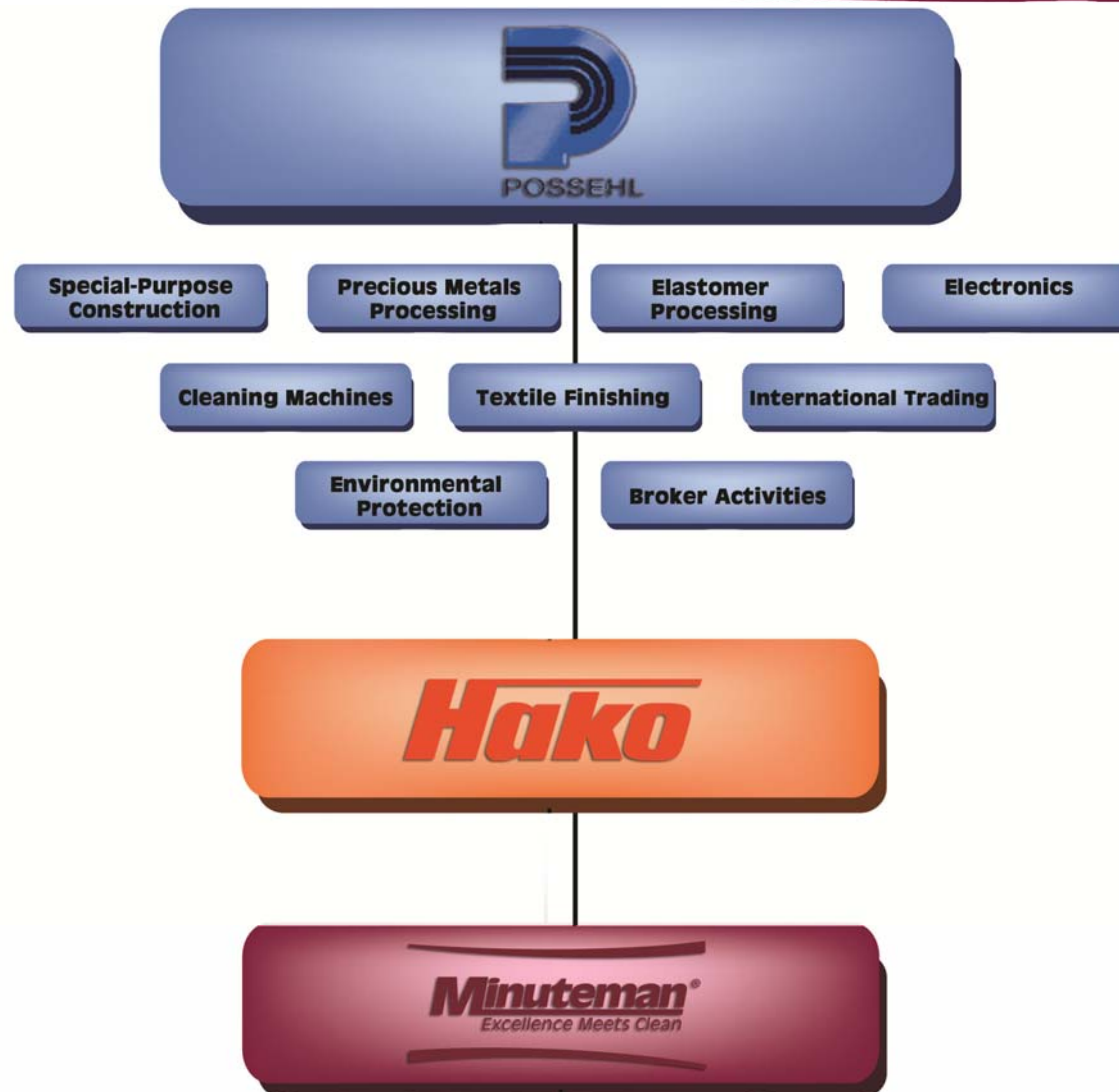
POSSEHL

Special-Purpose Construction

Precious Metals Processing

Elastomer Processing

Electronics

Cleaning Machines

Textile Finishing

International Trading

Environmental Protection

Broker Activities

Hako

Minuteman®
Excellence Meets Clean